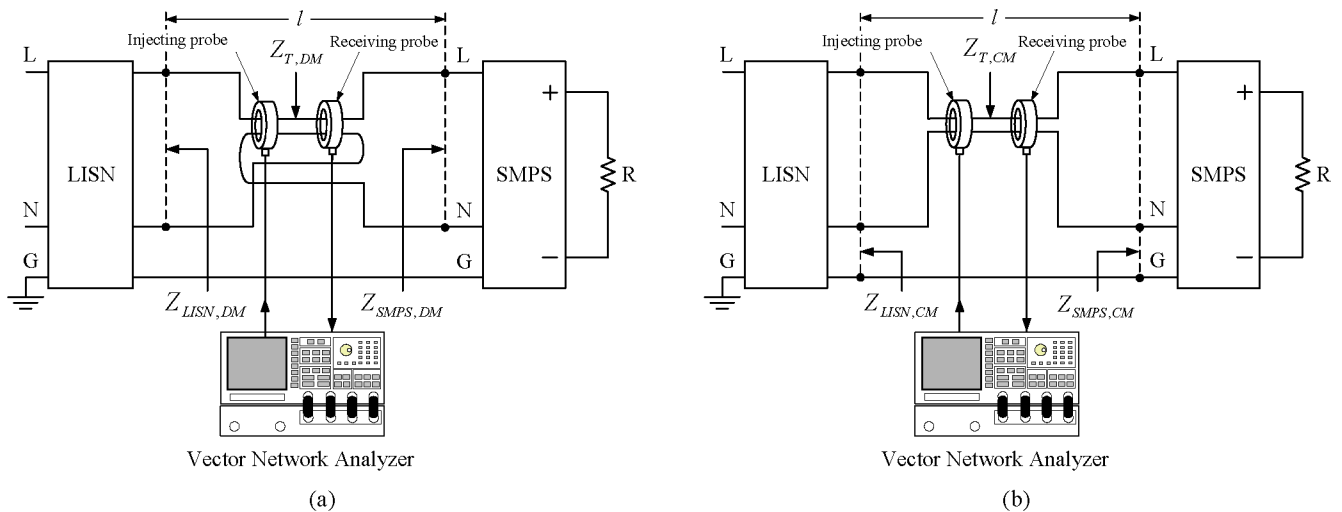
$l$

Injecting probe

$Z_{T,DM}$

Receiving probe

L

L

LISN

SMPS

+

R

N

N

G

G

−

$Z_{LISN,DM}$

$Z_{SMPS,DM}$

Vector Network Analyzer

(a)

$l$

Injecting probe

$Z_{T,CM}$

Receiving probe

L

L

LISN

SMPS

+

R

N

N

G

G

−

$Z_{LISN,CM}$

$Z_{SMPS,CM}$

Vector Network Analyzer

(b)